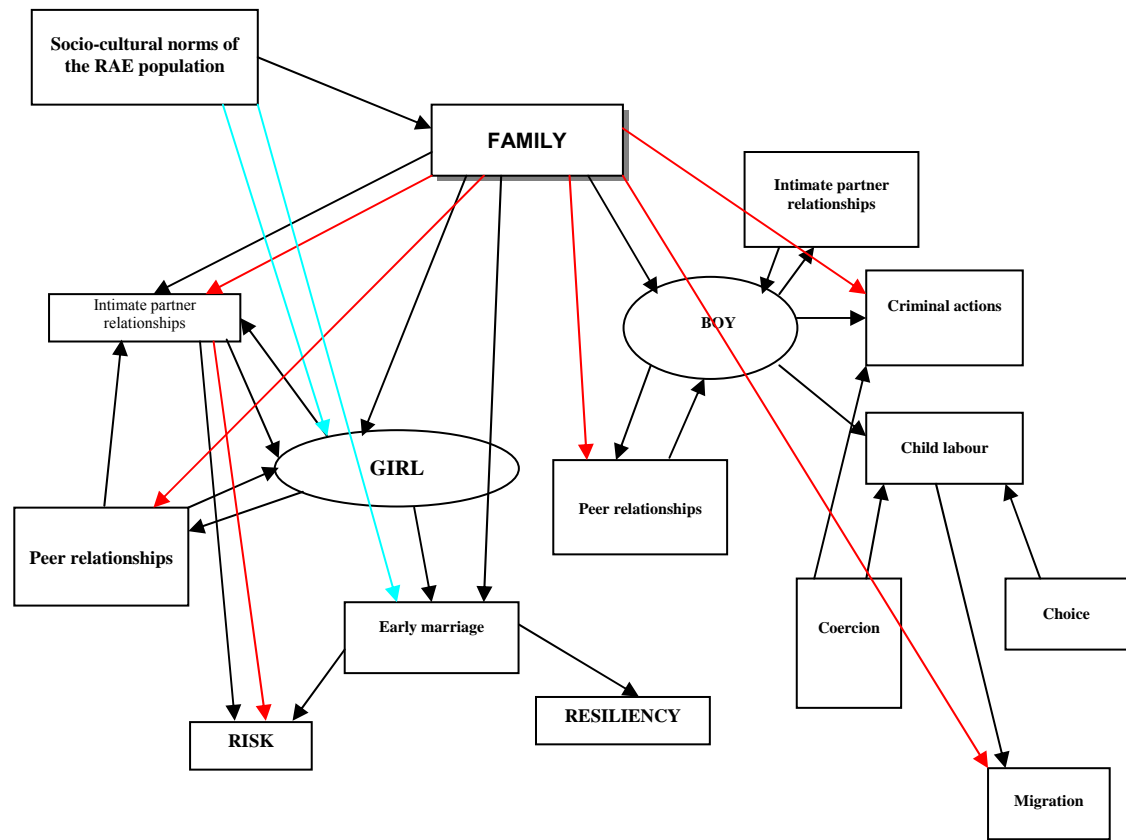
Socio-cultural norms of the RAE population

FAMILY

Intimate partner relationships

Intimate partner relationships

Criminal actions

BOY

GIRL

Child labour

Peer relationships

Peer relationships

Early marriage

Coercion

Choice

RESILIENCY

RISK

Migration